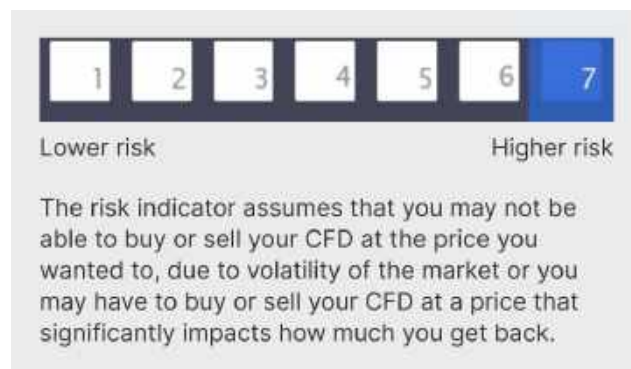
1 2 3 4 5 6 7

Lower risk

Higher risk

The risk indicator assumes that you may not be able to buy or sell your CFD at the price you wanted to, due to volatility of the market or you may have to buy or sell your CFD at a price that significantly impacts how much you get back.